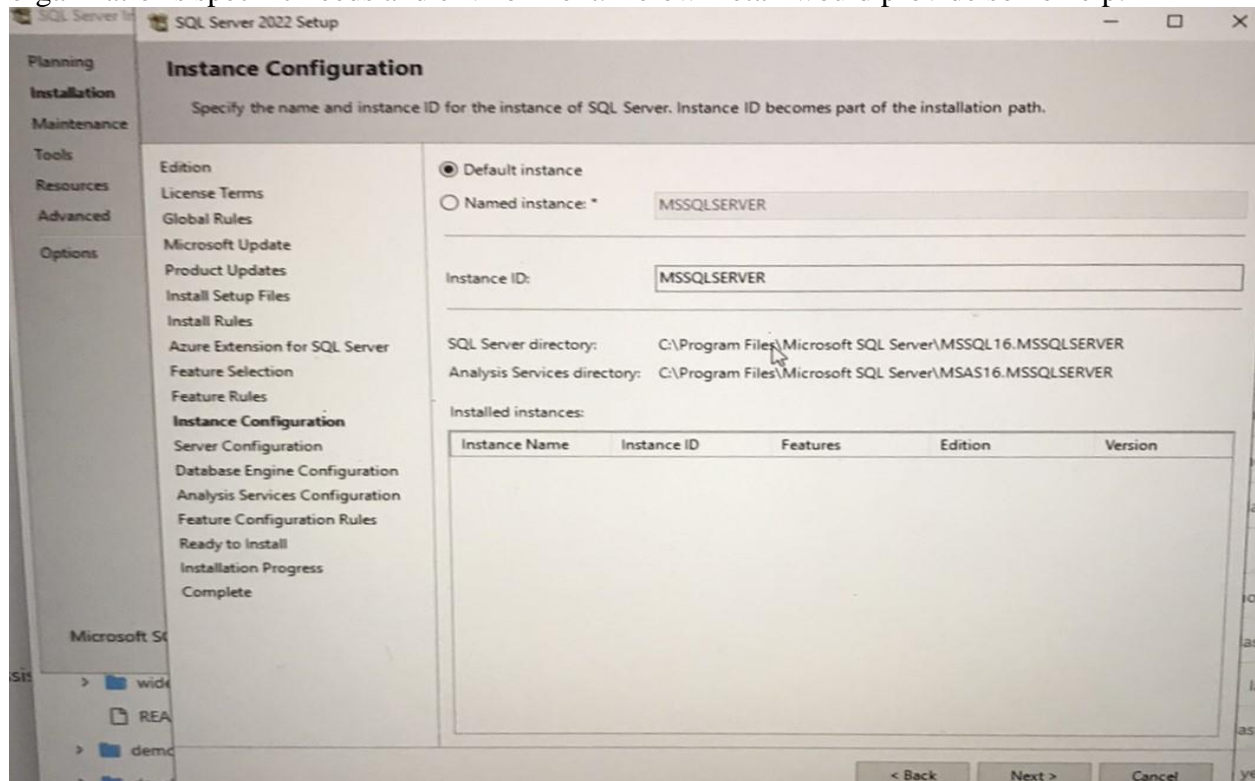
SQL Server In

SQL Server 2022 Setup

Planning
Installation
Maintenance
Tools
Resources
Advanced
Options

Instance Configuration

Specify the name and instance ID for the instance of SQL Server. Instance ID becomes part of the installation path.

Edition
License Terms
Global Rules
Microsoft Update
Product Updates
Install Setup Files
Install Rules
Azure Extension for SQL Server
Feature Selection
Feature Rules
Instance Configuration
Server Configuration
Database Engine Configuration
Analysis Services Configuration
Feature Configuration Rules
Ready to Install
Installation Progress
Complete

Default instance

Named instance: * MSSQLSERVER

Instance ID: MSSQLSERVER

SQL Server directory: C:\Program Files\Microsoft SQL Server\MSSQL16.MSSQLSERVER
Analysis Services directory: C:\Program Files\Microsoft SQL Server\MSAS16.MSSQLSERVER

Installed instances:

| Instance Name | Instance ID | Features | Edition | Version |
|---|---|---|---|---|

Microsoft S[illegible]

wid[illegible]
REA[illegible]
dem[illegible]

< Back Next > Cancel